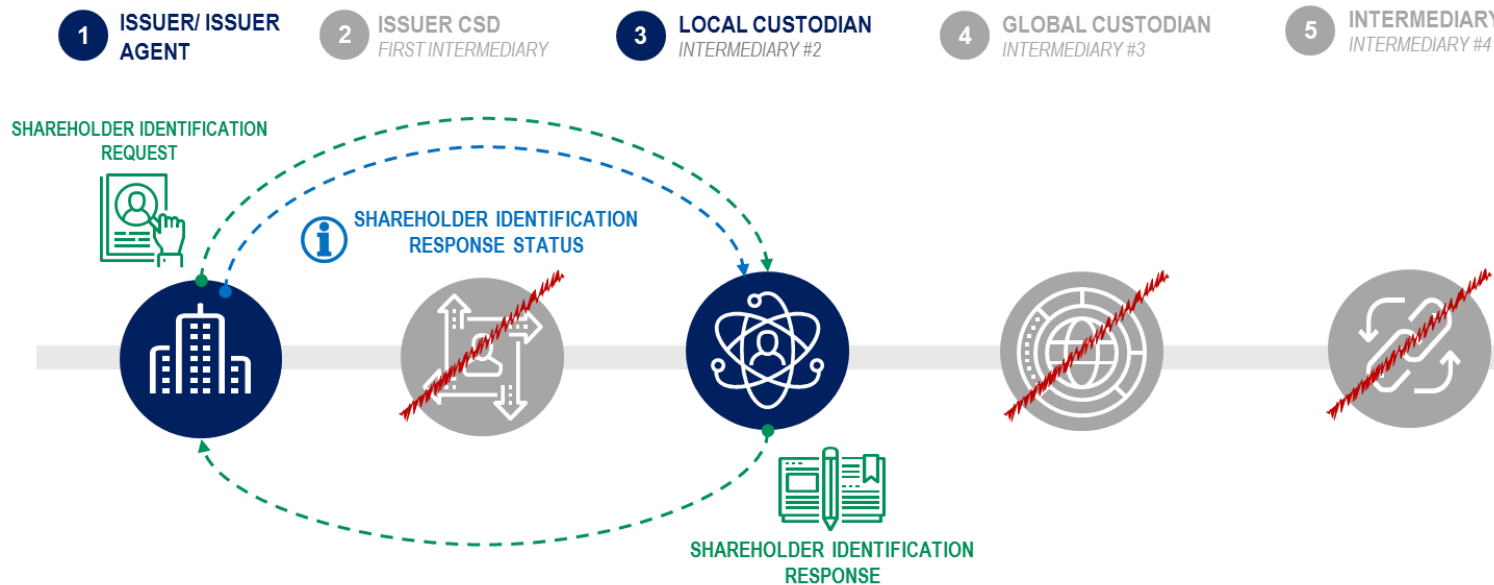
1 ISSUER/ ISSUER AGENT

2 ISSUER CSD
FIRST INTERMEDIARY

3 LOCAL CUSTODIAN
INTERMEDIARY #2

4 GLOBAL CUSTODIAN
INTERMEDIARY #3

5 INTERMEDIARY
INTERMEDIARY #4

SHAREHOLDER IDENTIFICATION REQUEST

SHAREHOLDER IDENTIFICATION RESPONSE STATUS

SHAREHOLDER IDENTIFICATION RESPONSE